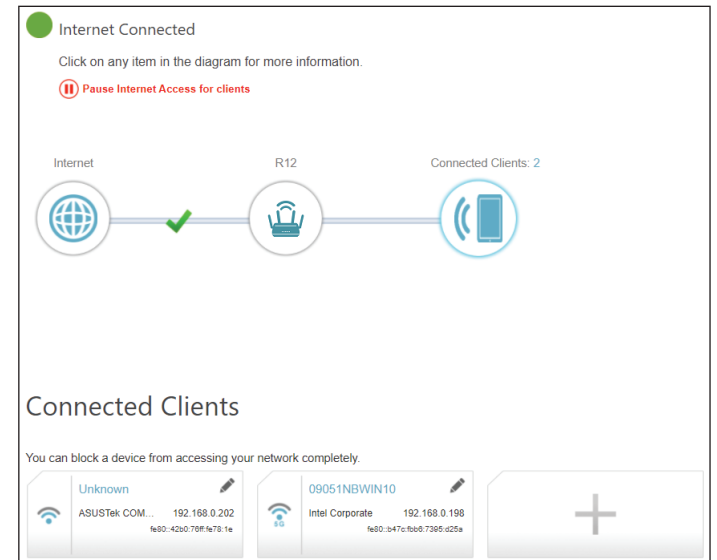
Internet Connected

Click on any item in the diagram for more information.

Pause Internet Access for clients

Internet

R12

Connected Clients: 2

Connected Clients

You can block a device from accessing your network completely.

Unknown
ASUSTek COM...
192.168.0.202
fe80::42b0:76ff:fe78:1e

09051NBWIN10
5G
Intel Corporate
192.168.0.198
fe80::b47c:fbb6:7395:d25a